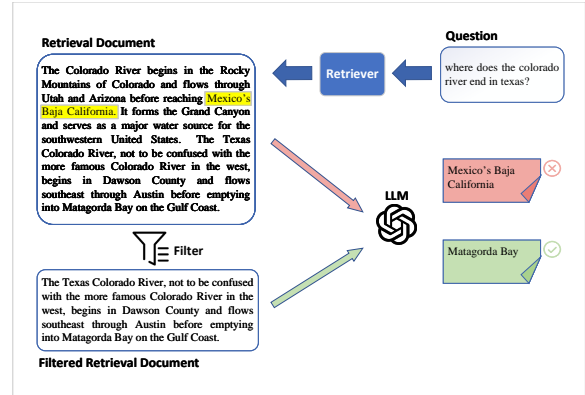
Retrieval Document

The Colorado River begins in the Rocky Mountains of Colorado and flows through Utah and Arizona before reaching Mexico's Baja California. It forms the Grand Canyon and serves as a major water source for the southwestern United States. The Texas Colorado River, not to be confused with the more famous Colorado River in the west, begins in Dawson County and flows southeast through Austin before emptying into Matagorda Bay on the Gulf Coast.

Retriever

Question

where does the colorado river end in texas?

LLM

Mexico's Baja California

Matagorda Bay

Filter

The Texas Colorado River, not to be confused with the more famous Colorado River in the west, begins in Dawson County and flows southeast through Austin before emptying into Matagorda Bay on the Gulf Coast.

Filtered Retrieval Document